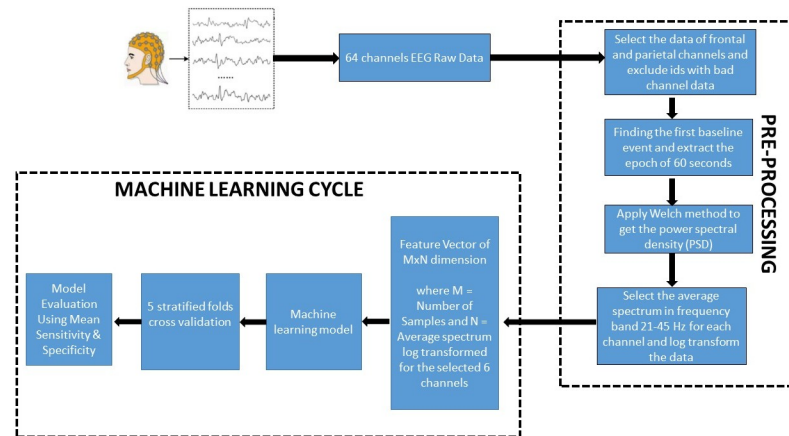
......

64 channels EEG Raw Data

Select the data of frontal and parietal channels and exclude ids with bad channel data

Finding the first baseline event and extract the epoch of 60 seconds

Apply Welch method to get the power spectral density (PSD)

Select the average spectrum in frequency band 21-45 Hz for each channel and log transform the data

PRE-PROCESSING

MACHINE LEARNING CYCLE

Feature Vector of MxN dimension

where M = Number of Samples and N = Average spectrum log transformed for the selected 6 channels

Machine learning model

5 stratified folds cross validation

Model Evaluation Using Mean Sensitivity & Specificity